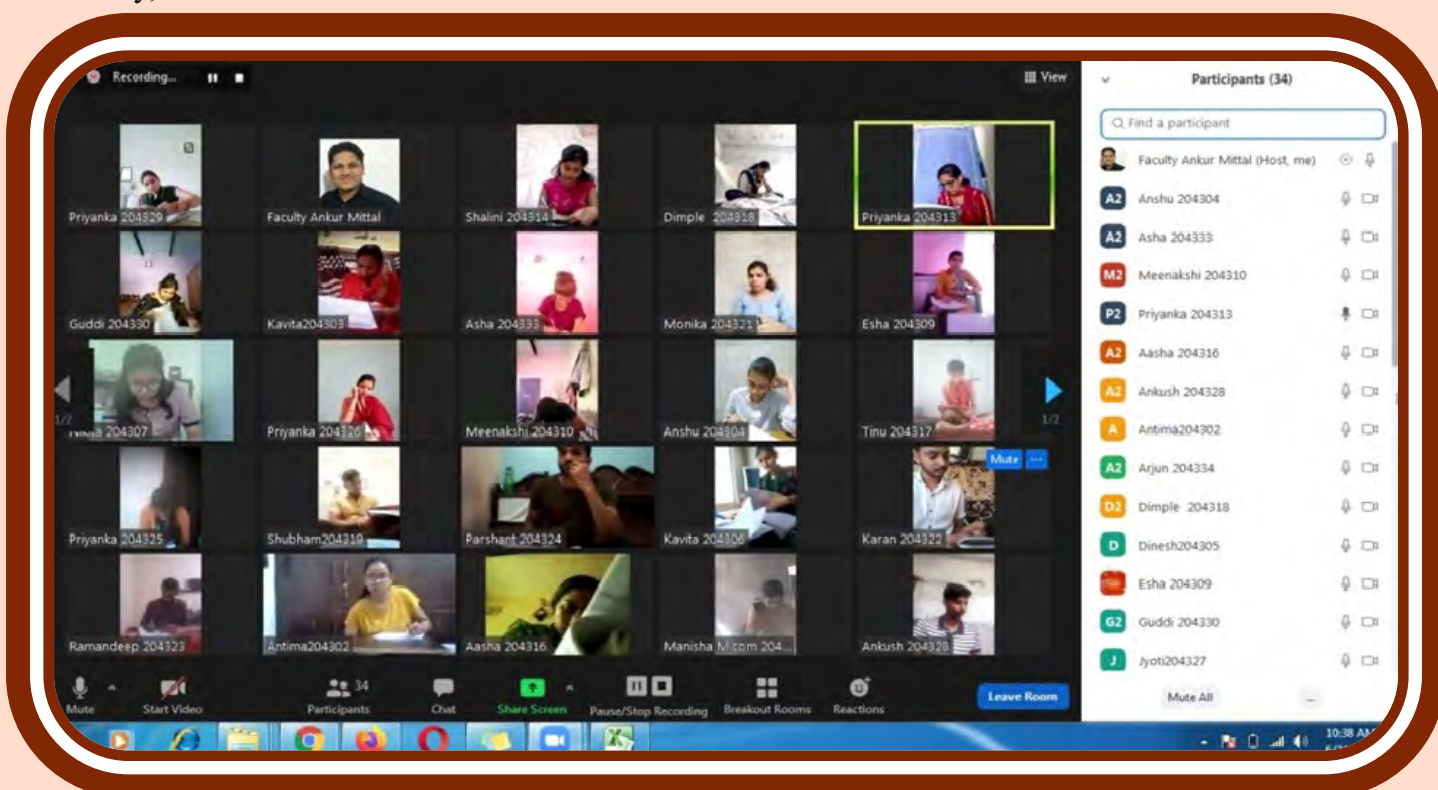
Recording...

View

Priyanka 204329
Faculty Ankur Mittal
Shalini 204314
Dimple 204318
Priyanka 204313
Guddi 204330
Kavita204303
Asha 204333
Monika 204321
Esha 204309
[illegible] 204307
Priyanka 204326
Meenakshi 204310
Anshu 204304
Tinu 204317
Priyanka 204325
Shubham204319
Parshant 204324
Kavita 204306
Karan 204322
Ramandeep 204323
Antima204302
Aasha 204316
Manisha M.com 204...
Ankush 204328

1/2
1/2
Mute

Participants (34)
Find a participant
Faculty Ankur Mittal (Host, me)
A2 Anshu 204304
A2 Asha 204333
M2 Meenakshi 204310
P2 Priyanka 204313
A2 Aasha 204316
A2 Ankush 204328
A Antima204302
A2 Arjun 204334
D2 Dimple 204318
D Dinesh204305
Esha 204309
G2 Guddi 204330
J Jyoti204327
Mute All
...

Mute
Start Video
34 Participants
Chat
Share Screen
Pause/Stop Recording
Breakout Rooms
Reactions
Leave Room

10:38 AM